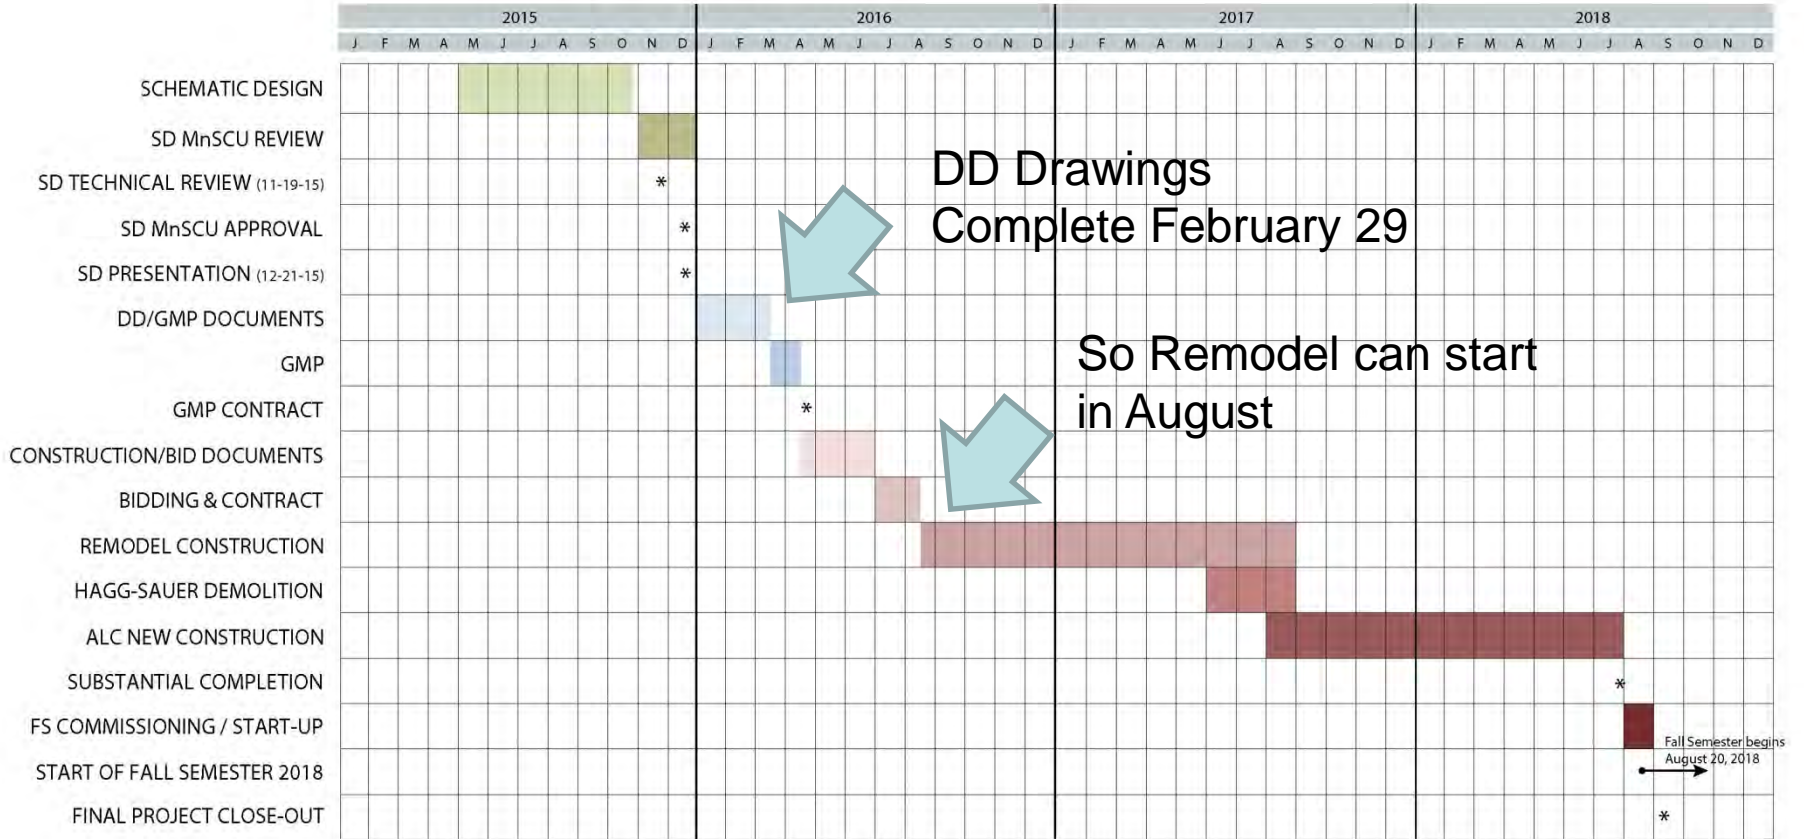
| | 2015 | 2016 | 2017 | 2018 |
|---|---|---|---|---|
| | J F M A M J J A S O N D | J F M A M J J A S O N D | J F M A M J J A S O N D | J F M A M J J A S O N D |

SCHEMATIC DESIGN
SD MnSCU REVIEW
SD TECHNICAL REVIEW (11-19-15) *
SD MnSCU APPROVAL *
SD PRESENTATION (12-21-15) *
DD/GMP DOCUMENTS
GMP
GMP CONTRACT *
CONSTRUCTION/BID DOCUMENTS
BIDDING & CONTRACT
REMODEL CONSTRUCTION
HAGG-SAUER DEMOLITION
ALC NEW CONSTRUCTION
SUBSTANTIAL COMPLETION *
FS COMMISSIONING / START-UP
START OF FALL SEMESTER 2018
FINAL PROJECT CLOSE-OUT *

DD Drawings Complete February 29

So Remodel can start in August

Fall Semester begins August 20, 2018